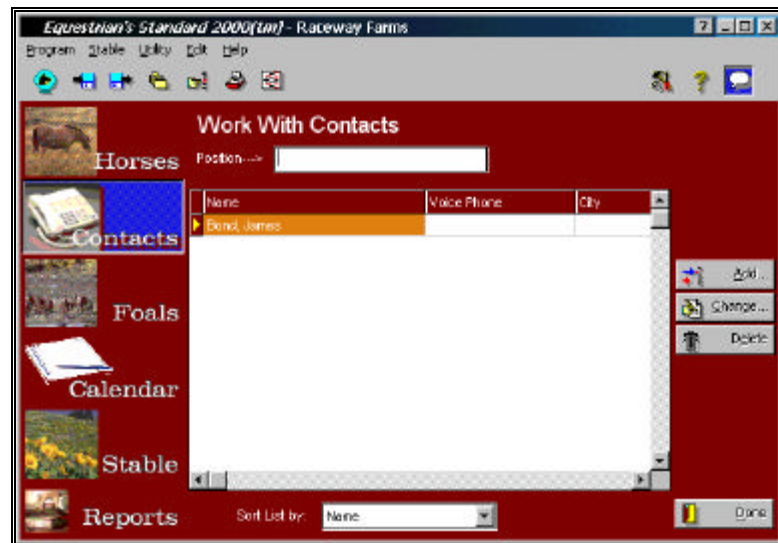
Equestrian's Standard 2000(tm) - Raceway Farms

Program Stable Utility Edit Help

Horses

Contacts

Foals

Calendar

Stable

Reports

Work With Contacts

Position--->

| Name | Voice Phone | City |
|---|---|---|
| Bond, James | | |

Add...

Change...

Delete

Sort List by: Name

Done